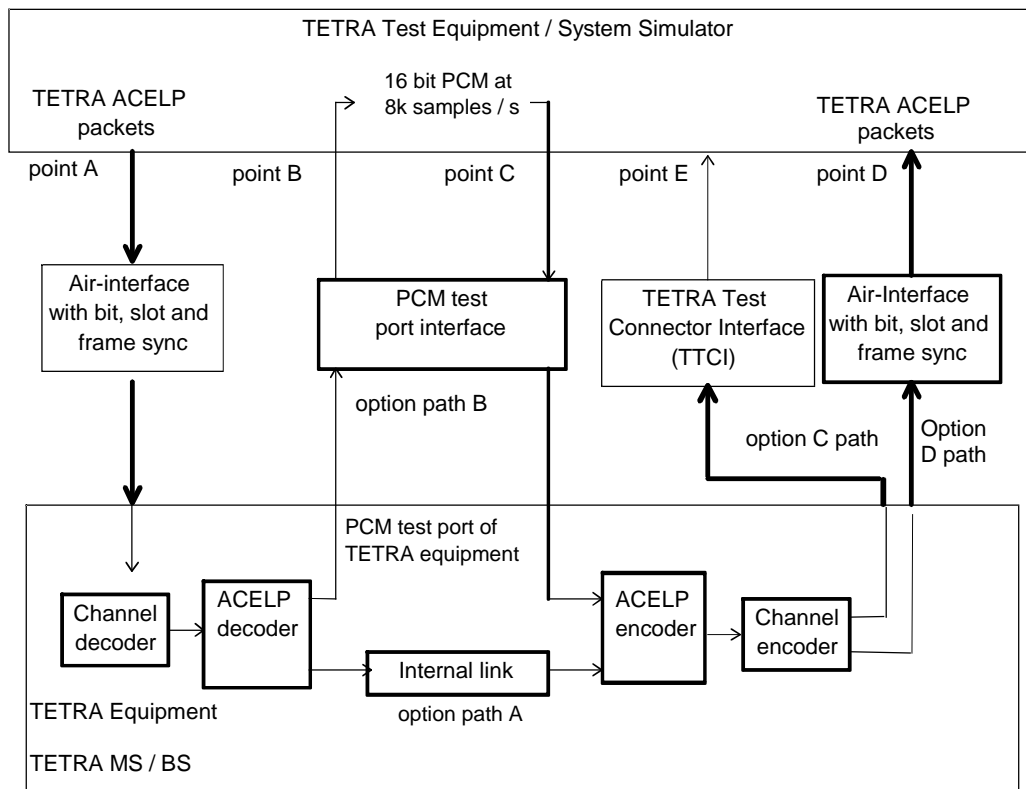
TETRA Test Equipment / System Simulator

TETRA ACELP packets

16 bit PCM at 8k samples / s

TETRA ACELP packets

point A

point B

point C

point E

point D

Air-interface with bit, slot and frame sync

PCM test port interface

TETRA Test Connector Interface (TTCI)

Air-Interface with bit, slot and frame sync

option path B

option C path

Option D path

PCM test port of TETRA equipment

Channel decoder

ACELP decoder

ACELP encoder

Channel encoder

Internal link

option path A

TETRA Equipment

TETRA MS / BS